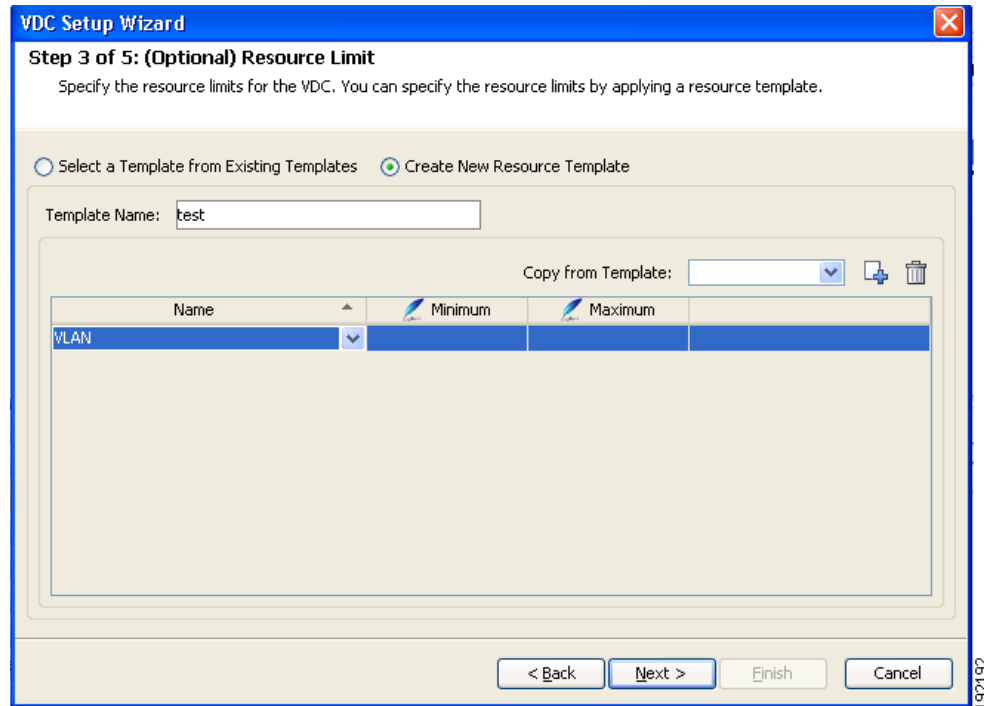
VDC Setup Wizard

Step 3 of 5: (Optional) Resource Limit

Specify the resource limits for the VDC. You can specify the resource limits by applying a resource template.

Select a Template from Existing Templates   Create New Resource Template

Template Name: test

Copy from Template:

| Name | Minimum | Maximum |  |
|---|---|---|---|
| VLAN |  |  |  |

< Back   Next >   Finish   Cancel

92192